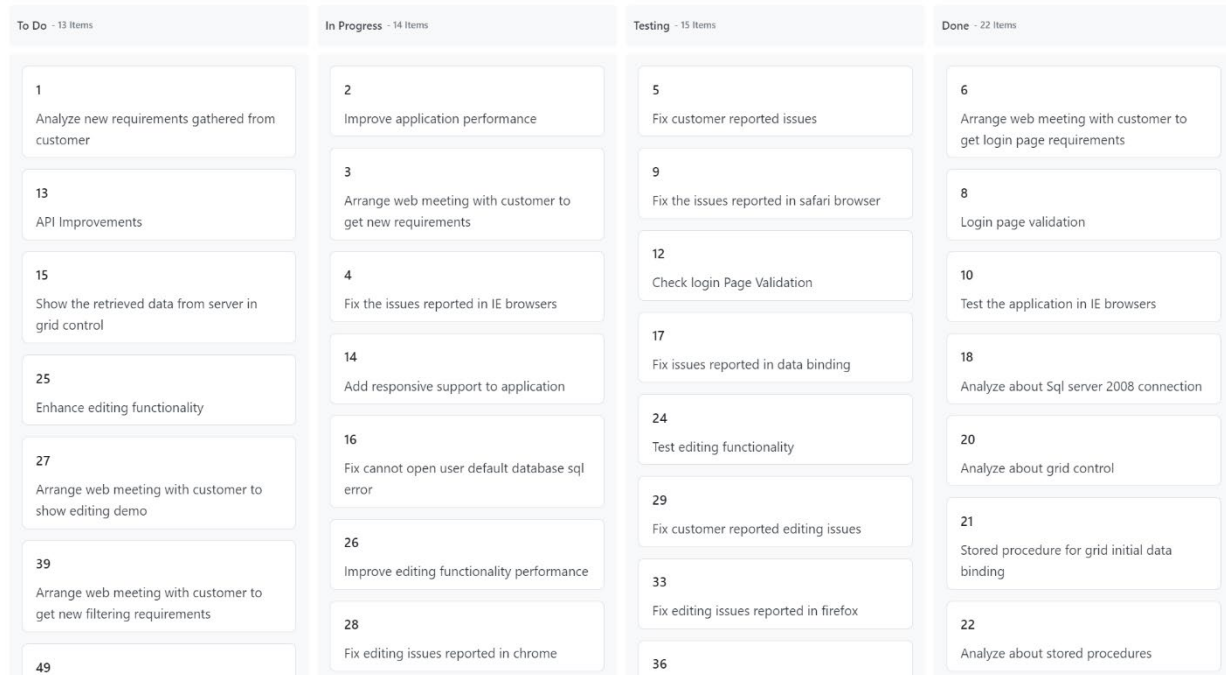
To Do - 13 Items

1
Analyze new requirements gathered from customer

13
API Improvements

15
Show the retrieved data from server in grid control

25
Enhance editing functionality

27
Arrange web meeting with customer to show editing demo

39
Arrange web meeting with customer to get new filtering requirements

49

In Progress - 14 Items

2
Improve application performance

3
Arrange web meeting with customer to get new requirements

4
Fix the issues reported in IE browsers

14
Add responsive support to application

16
Fix cannot open user default database sql error

26
Improve editing functionality performance

28
Fix editing issues reported in chrome

Testing - 15 Items

5
Fix customer reported issues

9
Fix the issues reported in safari browser

12
Check login Page Validation

17
Fix issues reported in data binding

24
Test editing functionality

29
Fix customer reported editing issues

33
Fix editing issues reported in firefox

36

Done - 22 Items

6
Arrange web meeting with customer to get login page requirements

8
Login page validation

10
Test the application in IE browsers

18
Analyze about Sql server 2008 connection

20
Analyze about grid control

21
Stored procedure for grid initial data binding

22
Analyze about stored procedures